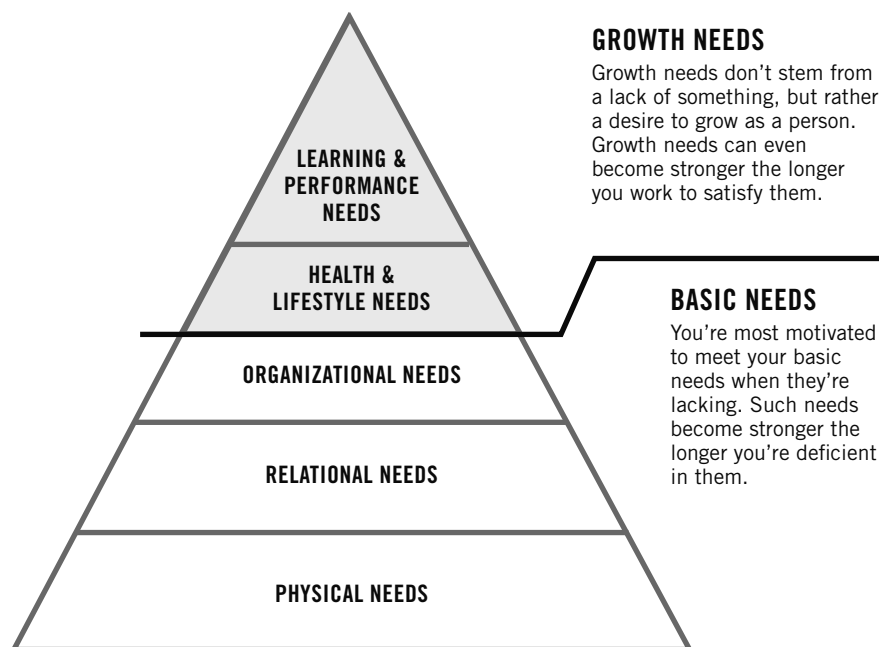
LEARNING & PERFORMANCE NEEDS

HEALTH & LIFESTYLE NEEDS

ORGANIZATIONAL NEEDS

RELATIONAL NEEDS

PHYSICAL NEEDS

GROWTH NEEDS

Growth needs don't stem from a lack of something, but rather a desire to grow as a person. Growth needs can even become stronger the longer you work to satisfy them.

BASIC NEEDS

You're most motivated to meet your basic needs when they're lacking. Such needs become stronger the longer you're deficient in them.